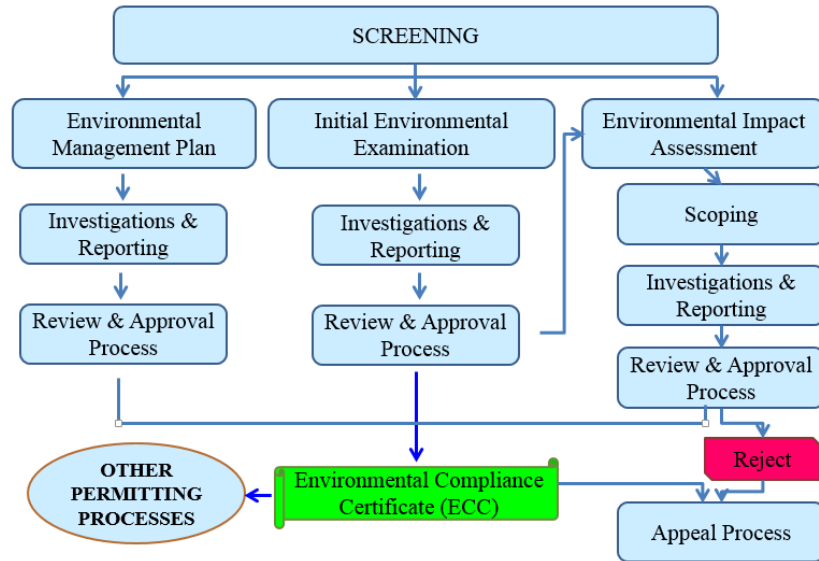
SCREENING

Environmental Management Plan

Investigations & Reporting

Review & Approval Process

Initial Environmental Examination

Investigations & Reporting

Review & Approval Process

Environmental Impact Assessment

Scoping

Investigations & Reporting

Review & Approval Process

Reject

OTHER PERMITTING PROCESSES

Environmental Compliance Certificate (ECC)

Appeal Process